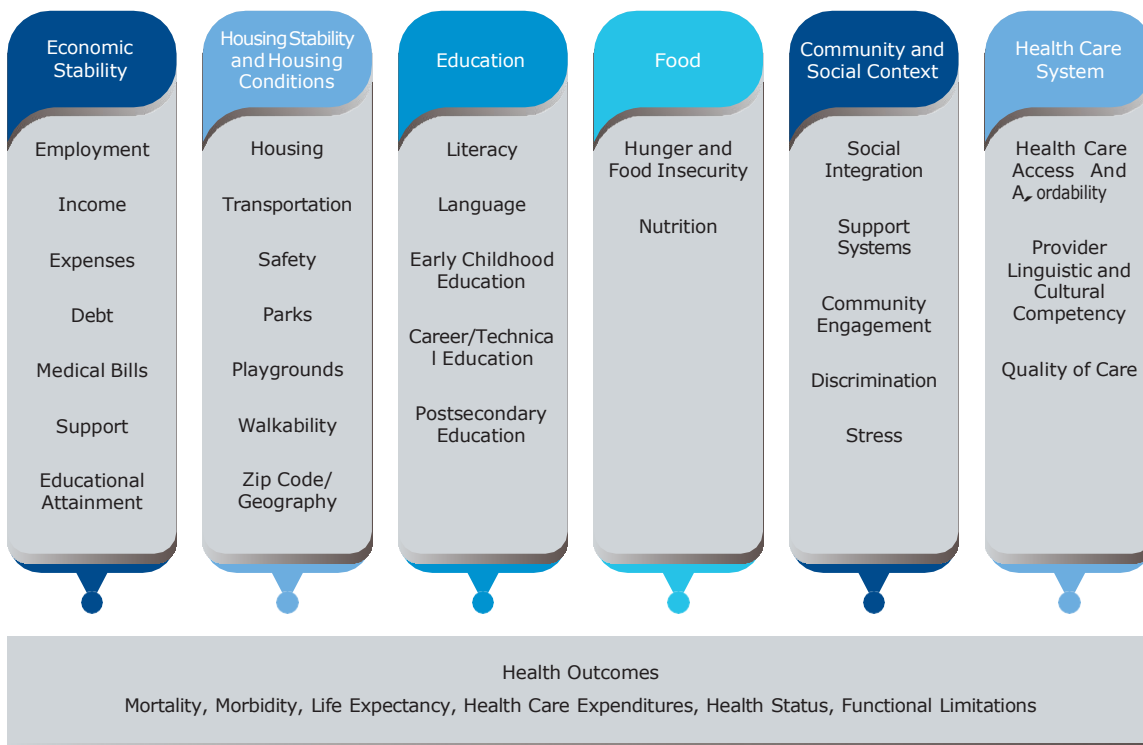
Economic Stability

Employment

Income

Expenses

Debt

Medical Bills

Support

Educational Attainment

Housing Stability and Housing Conditions

Housing

Transportation

Safety

Parks

Playgrounds

Walkability

Zip Code/ Geography

Education

Literacy

Language

Early Childhood Education

Career/Technical Education

Postsecondary Education

Food

Hunger and Food Insecurity

Nutrition

Community and Social Context

Social Integration

Support Systems

Community Engagement

Discrimination

Stress

Health Care System

Health Care Access And A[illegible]ordability

Provider Linguistic and Cultural Competency

Quality of Care

Health Outcomes

Mortality, Morbidity, Life Expectancy, Health Care Expenditures, Health Status, Functional Limitations